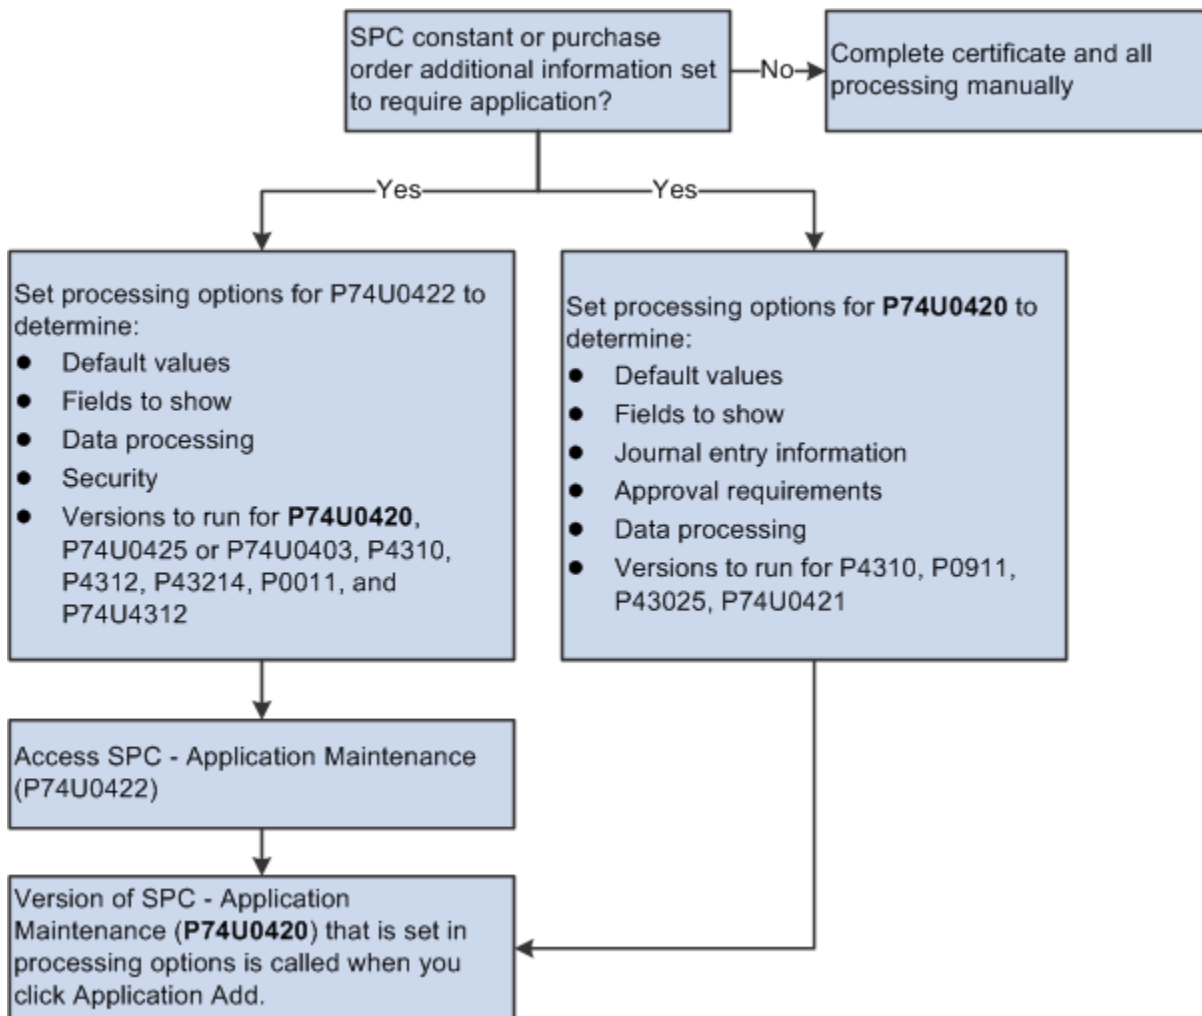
SPC constant or purchase order additional information set to require application?

No

Complete certificate and all processing manually

Yes

Yes

Set processing options for P74U0422 to determine:
- Default values
- Fields to show
- Data processing
- Security
- Versions to run for **P74U0420**, P74U0425 or P74U0403, P4310, P4312, P43214, P0011, and P74U4312

Set processing options for **P74U0420** to determine:
- Default values
- Fields to show
- Journal entry information
- Approval requirements
- Data processing
- Versions to run for P4310, P0911, P43025, P74U0421

Access SPC - Application Maintenance (P74U0422)

Version of SPC - Application Maintenance (**P74U0420**) that is set in processing options is called when you click Application Add.